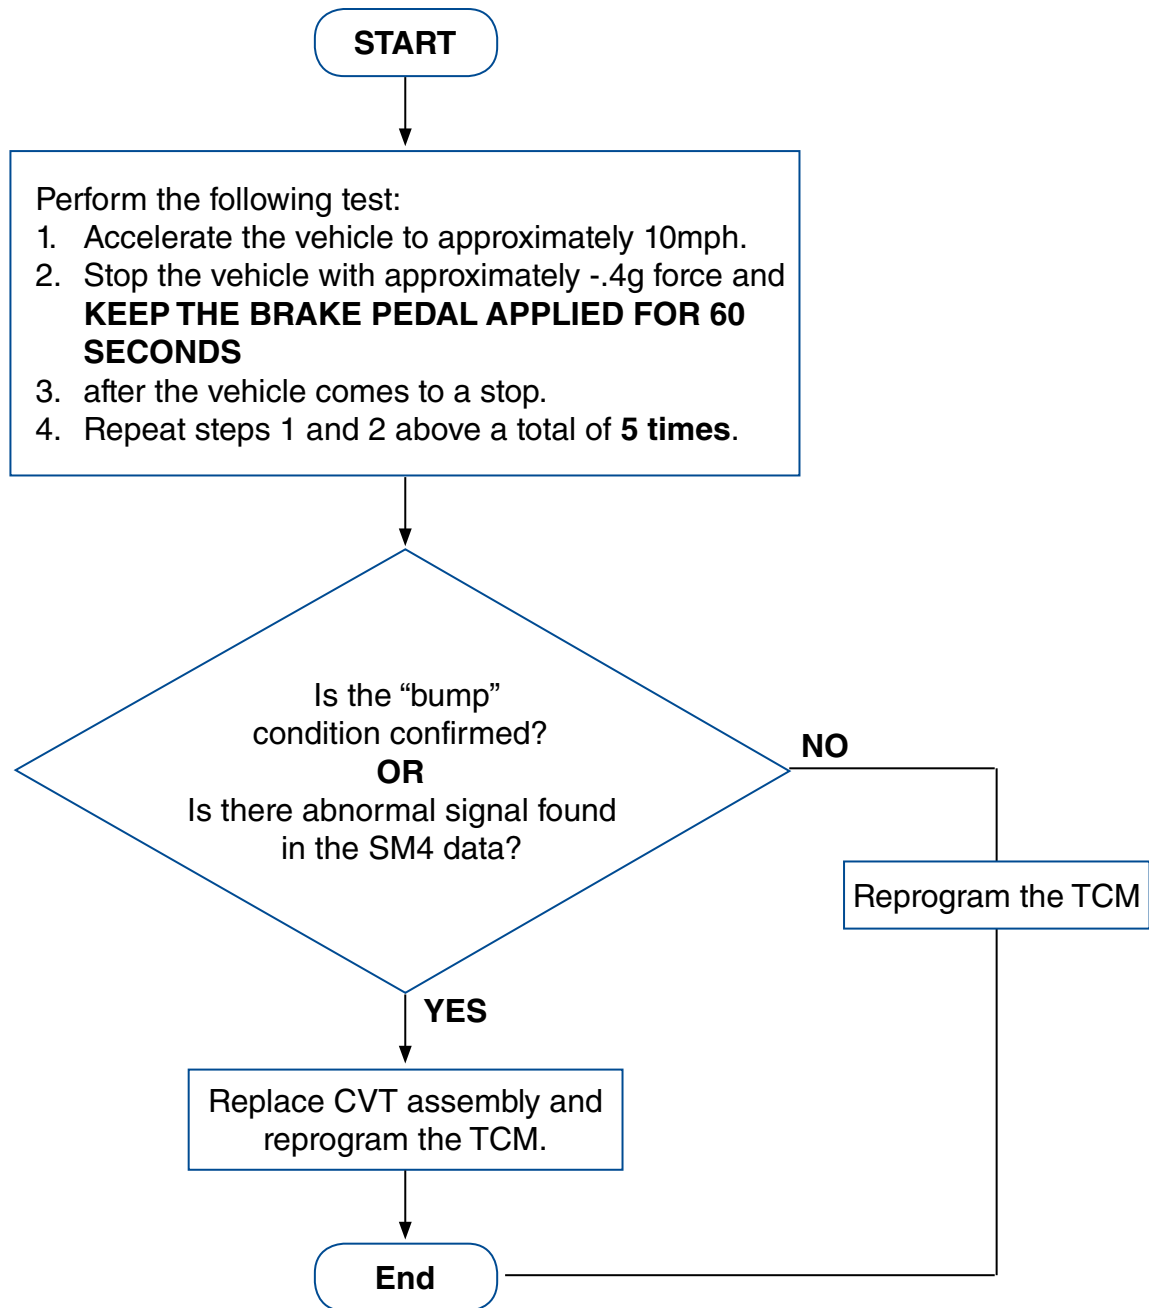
START

Perform the following test:
1. Accelerate the vehicle to approximately 10mph.
2. Stop the vehicle with approximately -.4g force and **KEEP THE BRAKE PEDAL APPLIED FOR 60 SECONDS**
3. after the vehicle comes to a stop.
4. Repeat steps 1 and 2 above a total of **5 times**.

Is the “bump” condition confirmed?
OR
Is there abnormal signal found in the SM4 data?

NO

Reprogram the TCM

YES

Replace CVT assembly and reprogram the TCM.

End